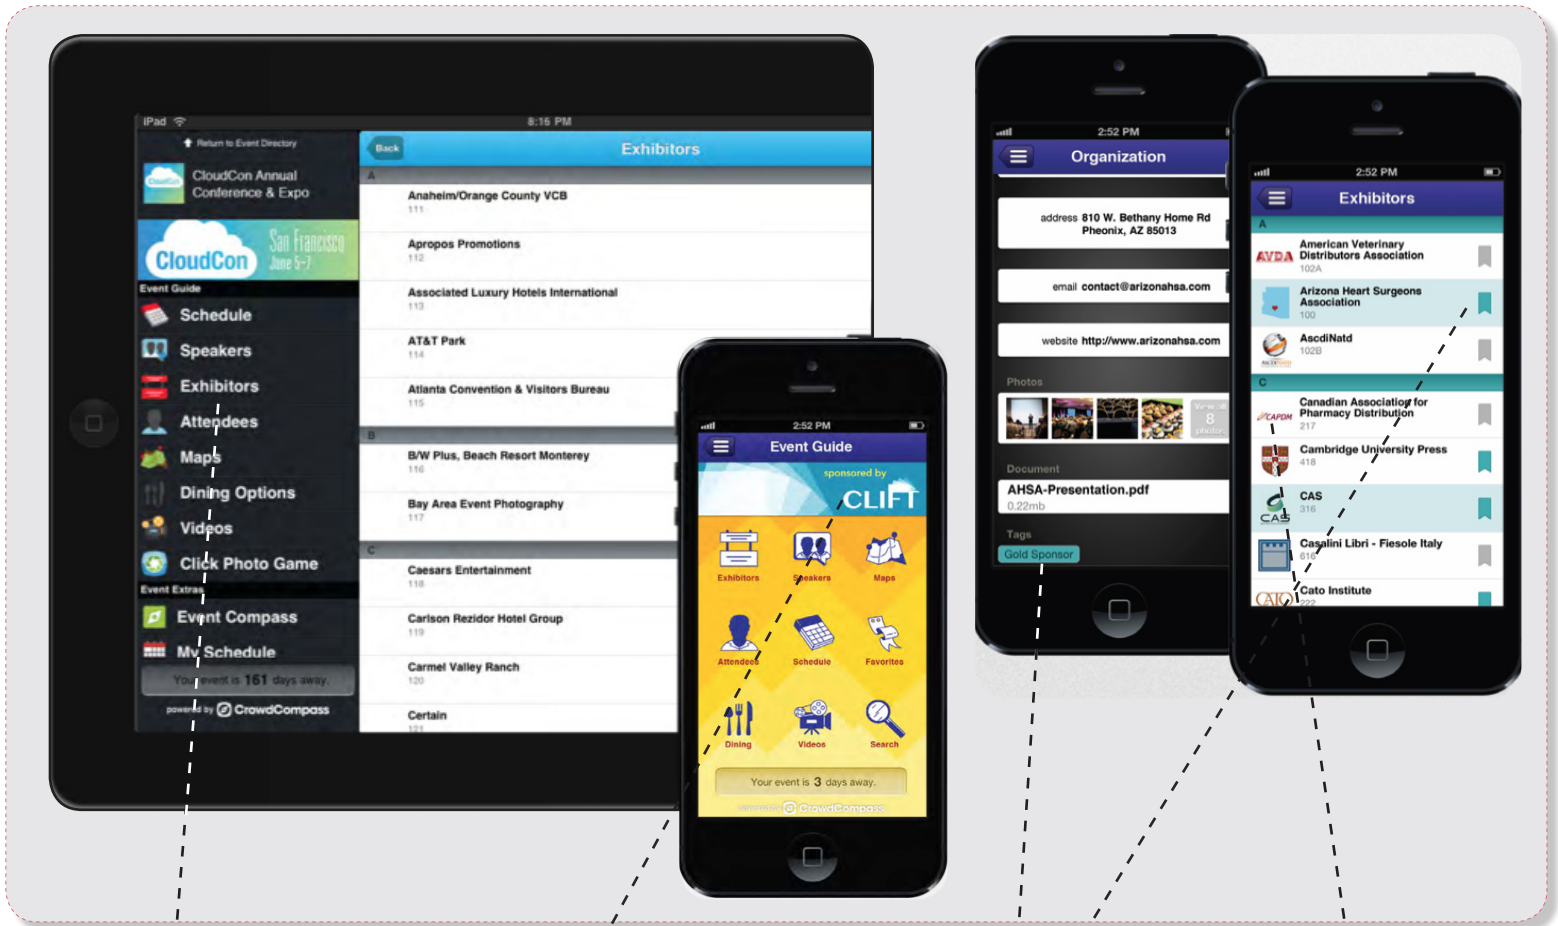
iPad 8:16 PM

Return to Event Directory

CloudCon Annual Conference & Expo

CloudCon San Francisco June 5-7

Event Guide

Schedule
Speakers
Exhibitors
Attendees
Maps
Dining Options
Videos
Click Photo Game

Event Extras

Event Compass
My Schedule

Your event is 161 days away.

powered by CrowdCompass

Back Exhibitors

A

Anaheim/Orange County VCB
111

Apropos Promotions
112

Associated Luxury Hotels International
113

AT&T Park
114

Atlanta Convention & Visitors Bureau
115

B

B/W Plus, Beach Resort Monterey
116

Bay Area Event Photography
117

C

Caesars Entertainment
118

Carlson Rezidor Hotel Group
119

Carmel Valley Ranch
120

Certain
121

2:52 PM

Event Guide

sponsored by CLIFT

Exhibitors
Speakers
Maps
Attendees
Schedule
Favorites
Dining
Videos
Search

Your event is 3 days away.

CrowdCompass

2:52 PM

Organization

address 810 W. Bethany Home Rd Pheonix, AZ 85013

email contact@arizonahsa.com

website http://www.arizonahsa.com

Photos

8 photos

Document

AHSA-Presentation.pdf
0.22mb

Tags

Gold Sponsor

2:52 PM

Exhibitors

A

AVDA American Veterinary Distributors Association
102A

Arizona Heart Surgeons Association
100

AscdiNatd
102B

C

CAPDM Canadian Association for Pharmacy Distribution
217

Cambridge University Press
418

CAS
316

Casalini Libri - Fiesole Italy
616

CATO Cato Institute
222